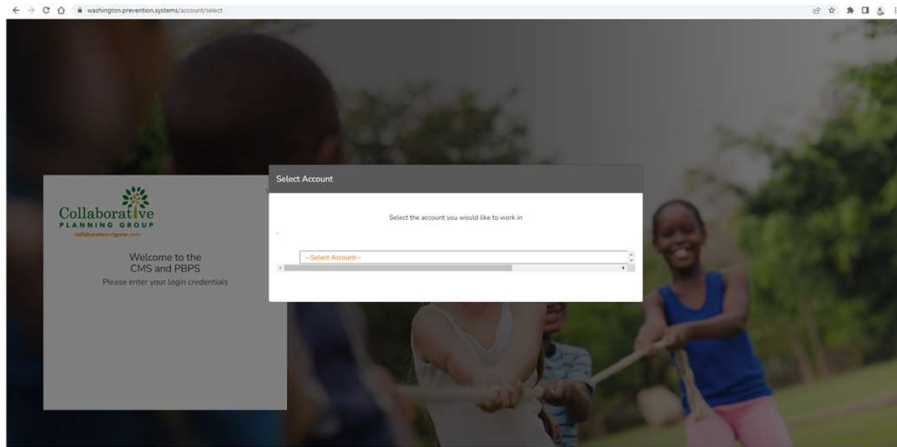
washington.prevention.systems/account/select

Collaborative
PLANNING GROUP
collaborativeplanning.com

Welcome to the
CMS and PBPS
Please enter your login credentials

Select Account

Select the account you would like to work in

--Select Account--